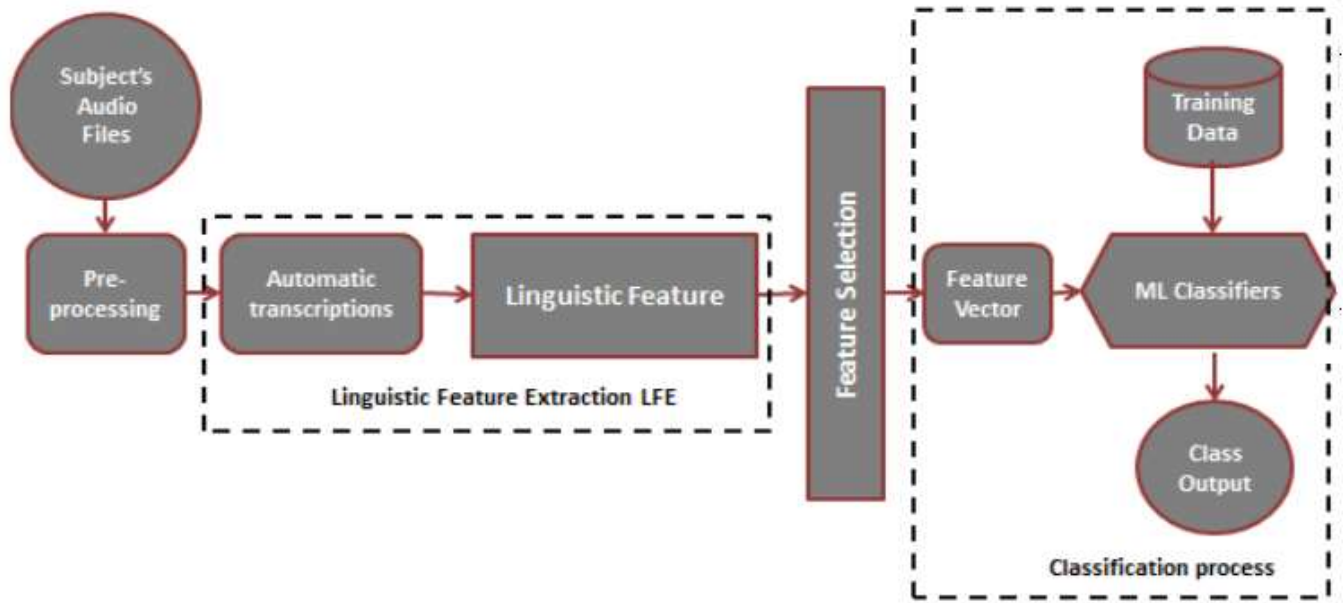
Subject's Audio Files

Pre-processing

Automatic transcriptions

Linguistic Feature

Linguistic Feature Extraction LFE

Feature Selection

Training Data

Feature Vector

ML Classifiers

Class Output

Classification process